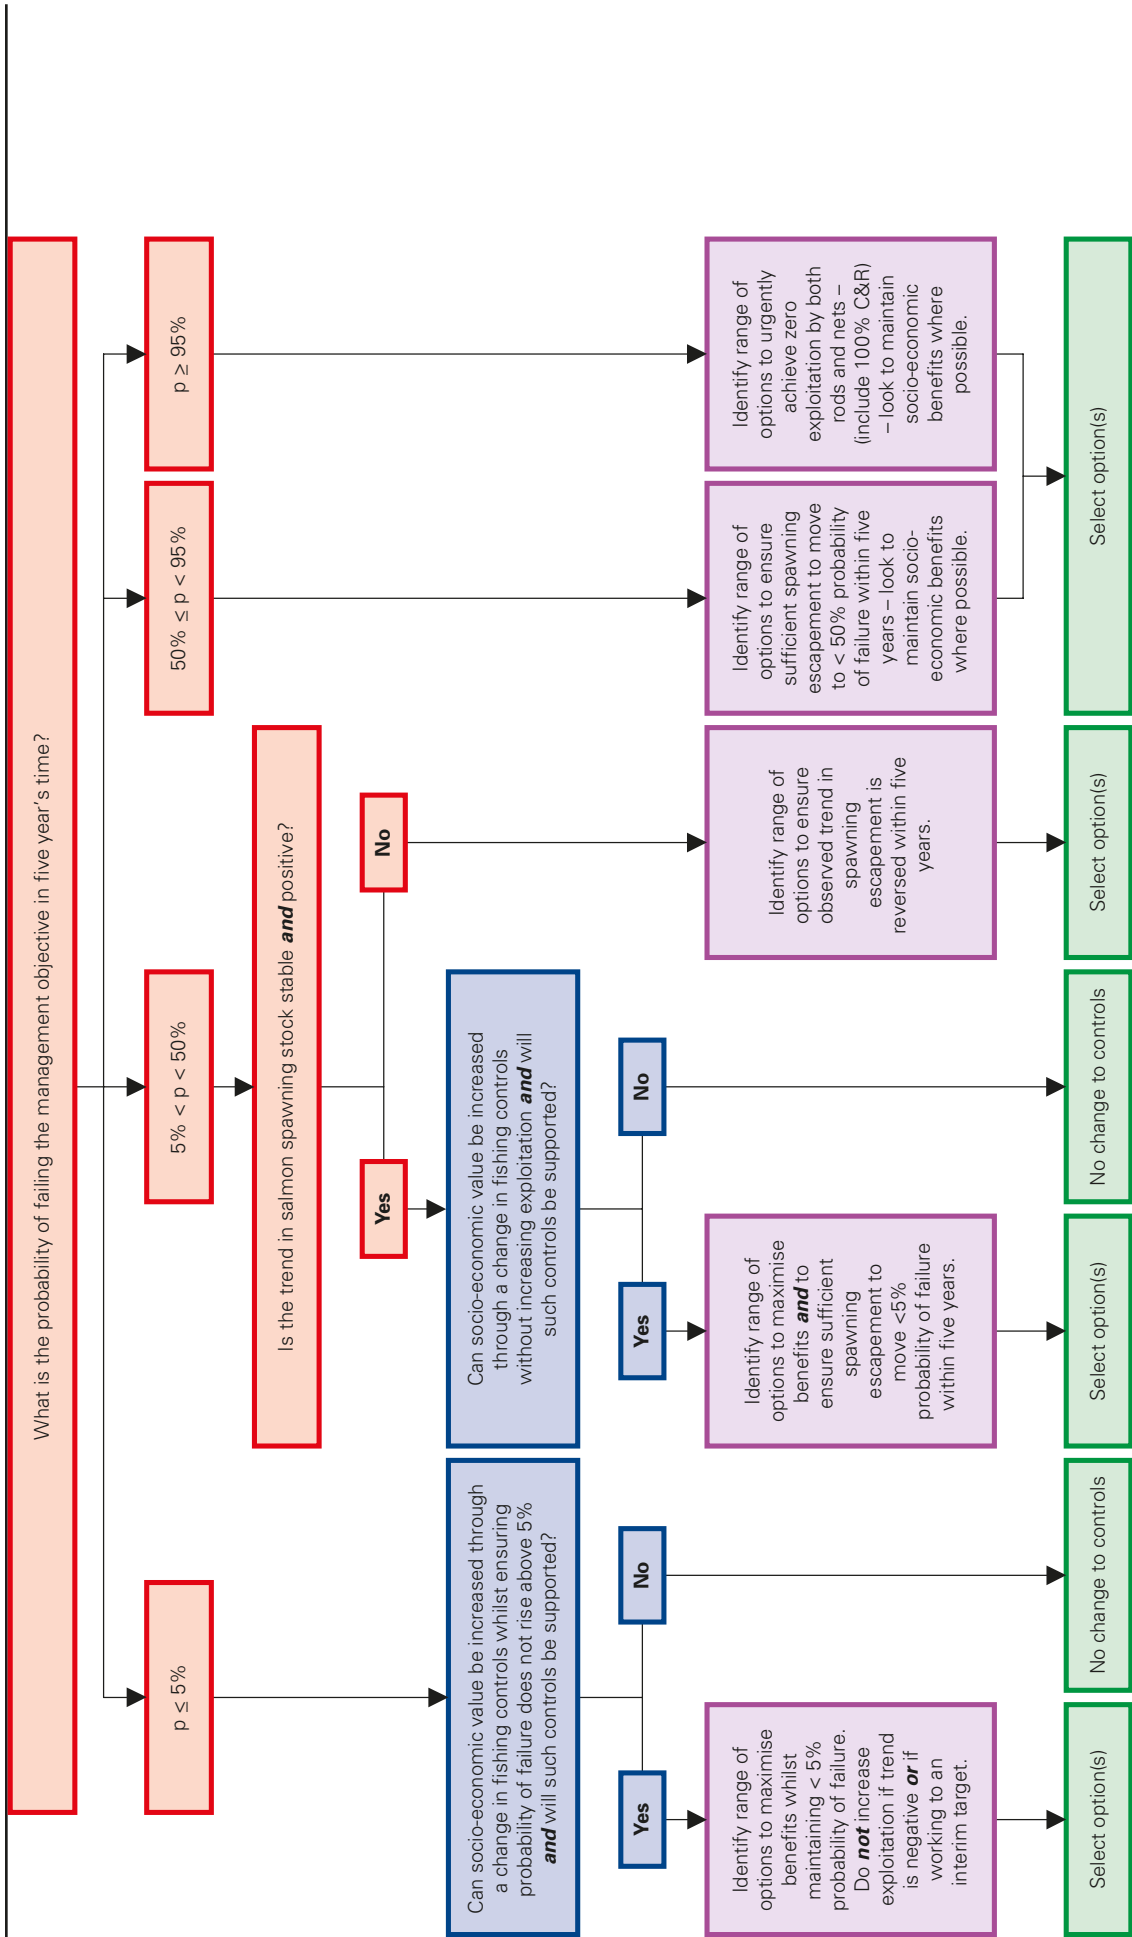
What is the probability of failing the management objective in five year's time?

p ≥ 95%

Identify range of options to urgently achieve zero exploitation by both rods and nets – (include 100% C&R) – look to maintain socio-economic benefits where possible.

50% ≤ p < 95%

Identify range of options to ensure sufficient spawning escapement to move to < 50% probability of failure within five years – look to maintain socio-economic benefits where possible.

Select option(s)

5% < p < 50%

Is the trend in salmon spawning stock stable ***and*** positive?

No

Identify range of options to ensure observed trend in spawning escapement is reversed within five years.

Select option(s)

Yes

Can socio-economic value be increased through a change in fishing controls without increasing exploitation ***and*** will such controls be supported?

No

No change to controls

Yes

Identify range of options to maximise benefits ***and*** to ensure sufficient spawning escapement to move <5% probability of failure within five years.

Select option(s)

p ≤ 5%

Can socio-economic value be increased through a change in fishing controls whilst ensuring probability of failure does not rise above 5% ***and*** will such controls be supported?

No

No change to controls

Yes

Identify range of options to maximise benefits whilst maintaining < 5% probability of failure. Do ***not*** increase exploitation if trend is negative ***or*** if working to an interim target.

Select option(s)